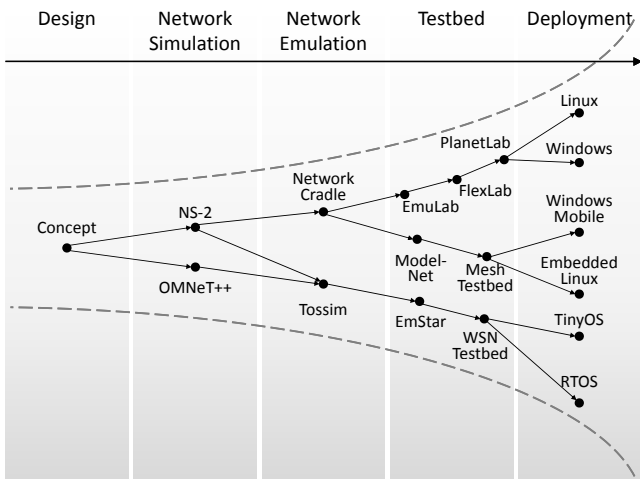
Design

Network Simulation

Network Emulation

Testbed

Deployment

Linux

PlanetLab

Windows

FlexLab

Network Cradle

EmuLab

Windows Mobile

Concept

NS-2

Model-Net

Mesh Testbed

Embedded Linux

OMNeT++

Tossim

EmStar

WSN Testbed

TinyOS

RTOS